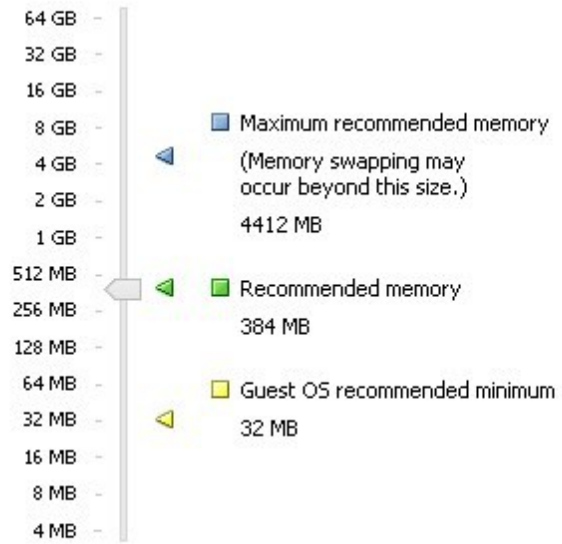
64 GB
32 GB
16 GB
8 GB
4 GB
2 GB
1 GB
512 MB
256 MB
128 MB
64 MB
32 MB
16 MB
8 MB
4 MB

Maximum recommended memory
(Memory swapping may occur beyond this size.)
4412 MB

Recommended memory
384 MB

Guest OS recommended minimum
32 MB